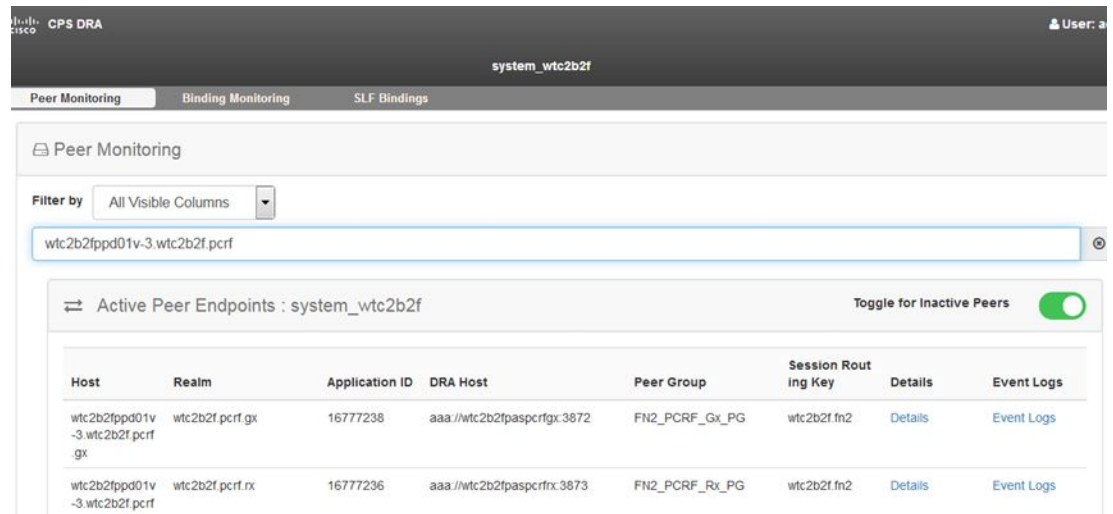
cisco CPS DRA

User: a

system_wtc2b2f

Peer Monitoring | Binding Monitoring | SLF Bindings

Peer Monitoring

Filter by All Visible Columns

wtc2b2fppd01v-3.wtc2b2f.pcrf

Active Peer Endpoints : system_wtc2b2f

Toggle for Inactive Peers

| Host | Realm | Application ID | DRA Host | Peer Group | Session Routing Key | Details | Event Logs |
|---|---|---|---|---|---|---|---|
| wtc2b2fppd01v-3.wtc2b2f.pcrf.gx | wtc2b2f.pcrf.gx | 16777238 | aaa://wtc2b2fpaspcrfgx:3872 | FN2_PCRF_Gx_PG | wtc2b2f.fn2 | Details | Event Logs |
| wtc2b2fppd01v-3.wtc2b2f.pcrf | wtc2b2f.pcrf.rx | 16777236 | aaa://wtc2b2fpaspcrfrx:3873 | FN2_PCRF_Rx_PG | wtc2b2f.fn2 | Details | Event Logs |